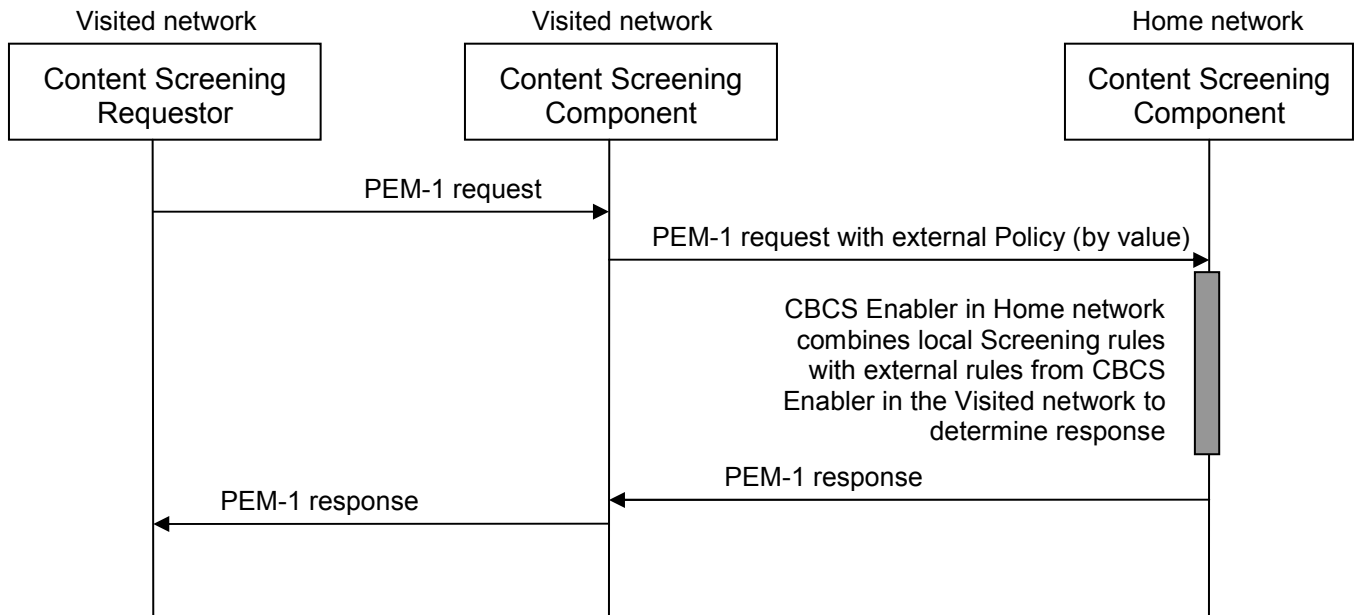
Visited network

Content Screening Requestor

Visited network

Content Screening Component

Home network

Content Screening Component

PEM-1 request

PEM-1 request with external Policy (by value)

CBCS Enabler in Home network combines local Screening rules with external rules from CBCS Enabler in the Visited network to determine response

PEM-1 response

PEM-1 response